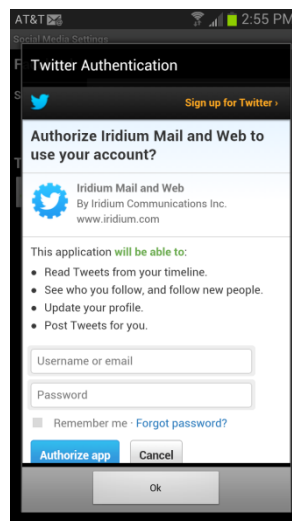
AT&T 2:55 PM

Social Media Settings

Twitter Authentication

Sign up for Twitter ›

Authorize Iridium Mail and Web to use your account?

Iridium Mail and Web
By Iridium Communications Inc.
www.iridium.com

This application will be able to:

• Read Tweets from your timeline.
• See who you follow, and follow new people.
• Update your profile.
• Post Tweets for you.

Username or email

Password

Remember me · Forgot password?

Authorize app

Cancel

Ok